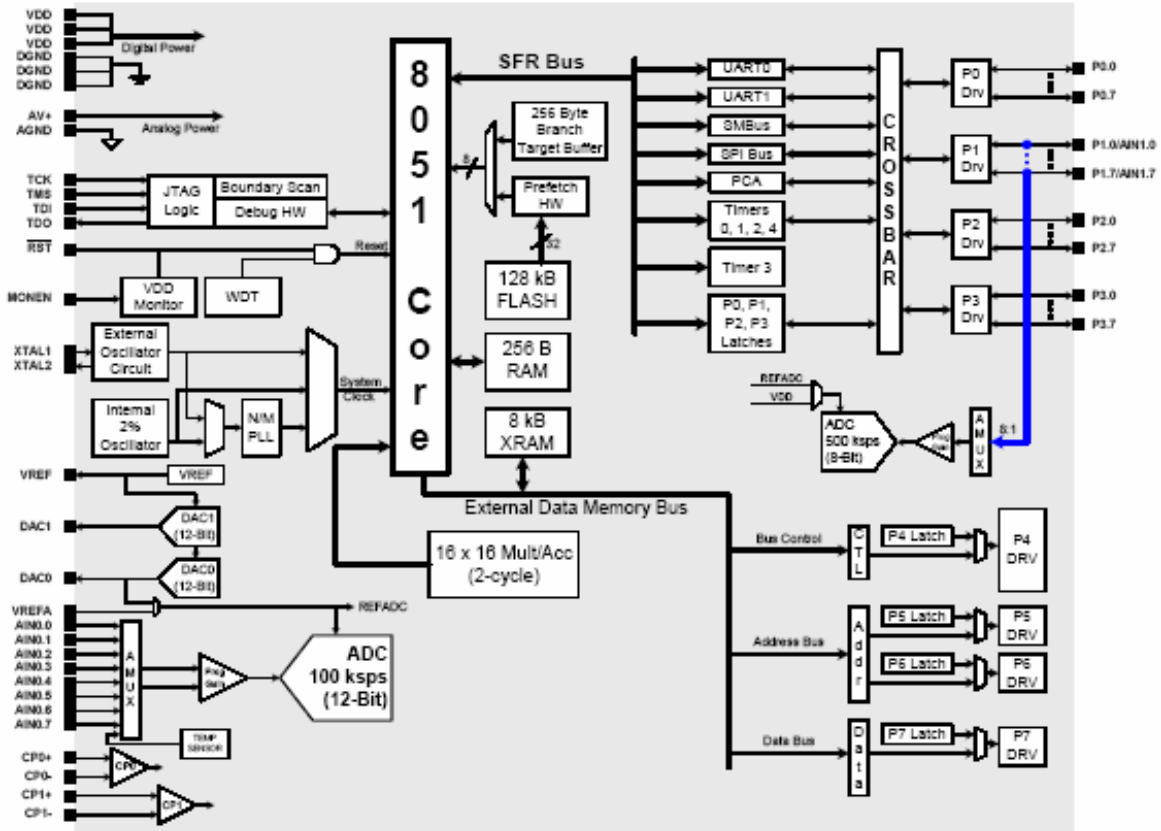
VDD
VDD
VDD
DGND
DGND
DGND
Digital Power

AV+
AGND
Analog Power

TCK
TMS
TDI
TDO
JTAG Logic
Boundary Scan
Debug HW

RST
Reset
MONEN
VDD Monitor
WDT

XTAL1
XTAL2
External Oscillator Circuit
Internal 2% Oscillator
N/M PLL
System Clock

VREF
VREF
DAC1
DAC1 (12-Bit)
DAC0
DAC0 (12-Bit)
VREFA
REFADC
AIN0.0
AIN0.1
AIN0.2
AIN0.3
AIN0.4
AIN0.5
AIN0.6
AIN0.7
AMUX
Prog Gain
ADC 100 ksps (12-Bit)
TEMP SENSOR
CP0+
CP0-
CP0
CP1+
CP1-
CP1

8051 Core
SFR Bus
256 Byte Branch Target Buffer
8
Prefetch HW
32
128 kB FLASH
256 B RAM
8 kB XRAM
External Data Memory Bus
16 x 16 Mult/Acc (2-cycle)

UART0
UART1
SMBus
SPI Bus
PCA
Timers 0, 1, 2, 4
Timer 3
P0, P1, P2, P3 Latches
CROSSBAR
P0 Drv
P1 Drv
P2 Drv
P3 Drv
P0.0
P0.7
P1.0/AIN1.0
P1.7/AIN1.7
P2.0
P2.7
P3.0
P3.7

REFADC
VDD
ADC 500 ksps (8-Bit)
Prog Gain
AMUX
8:1

Bus Control
CTL
P4 Latch
P4 DRV
Address Bus
Addr
P5 Latch
P5 DRV
P6 Latch
P6 DRV
Data Bus
Data
P7 Latch
P7 DRV